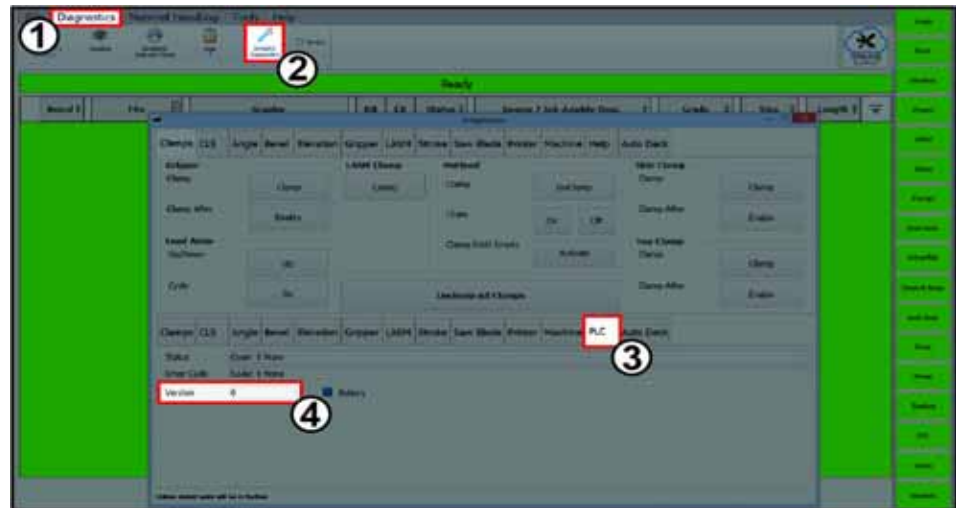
Diagnostics Material Handling Tools Help

1

2

Ready

Diagnostics

Clamps CLS Angle Bevel Elevation Gripper LMPH Stroke Saw Blade Printer Machine Help Auto Deck

Gripper
Clamp Clamp
Clamp After Enable
Lead Arms
Up/Down Up
Cycle Go

LMPH Clamp
Clamp

Workbed
Clamp 2nd Clamp
Chain On Off
Clamp Both Enable Activate

Unclamp All Clamps

Clamps CLS Angle Bevel Elevation Gripper LMPH Stroke Saw Blade Printer Machine PLC Auto Deck

3

Status
Error Code
Version 0

4

Battery